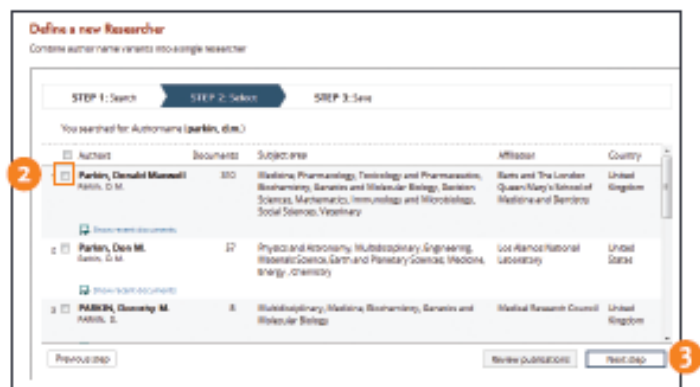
Define a new Researcher
Combine author name variants into a single researcher

STEP 1: Search
STEP 2: Select
STEP 3: Save

You searched for: Authorname (parkin, d.m.)

| | Authors | Documents | Subject area | Affiliation | Country |
|---|---|---|---|---|---|
| 2 | Parkin, Donald Maxwell PARKIN, D.M. | 300 | Medicine, Pharmacology, Toxicology and Pharmaceutics, Biochemistry, Genetics and Molecular Biology, Decision Sciences, Mathematics, Immunology and Microbiology, Social Sciences, Veterinary | Barts and The London Queen Mary's School of Medicine and Dentistry | United Kingdom |
| | Show recent documents | | | | |
| 2 | Parkin, Don M. Parkin, D.M. | 37 | Physics and Astronomy, Multidisciplinary, Engineering, Materials Science, Earth and Planetary Sciences, Medicine, Energy, Chemistry | Los Alamos National Laboratory | United States |
| | Show recent documents | | | | |
| 3 | PARKIN, Dorothy M. PARKIN, D. | 8 | Multidisciplinary, Medicine, Biochemistry, Genetics and Molecular Biology | Medical Research Council | United Kingdom |

Previous step
Review publications
Next step
3